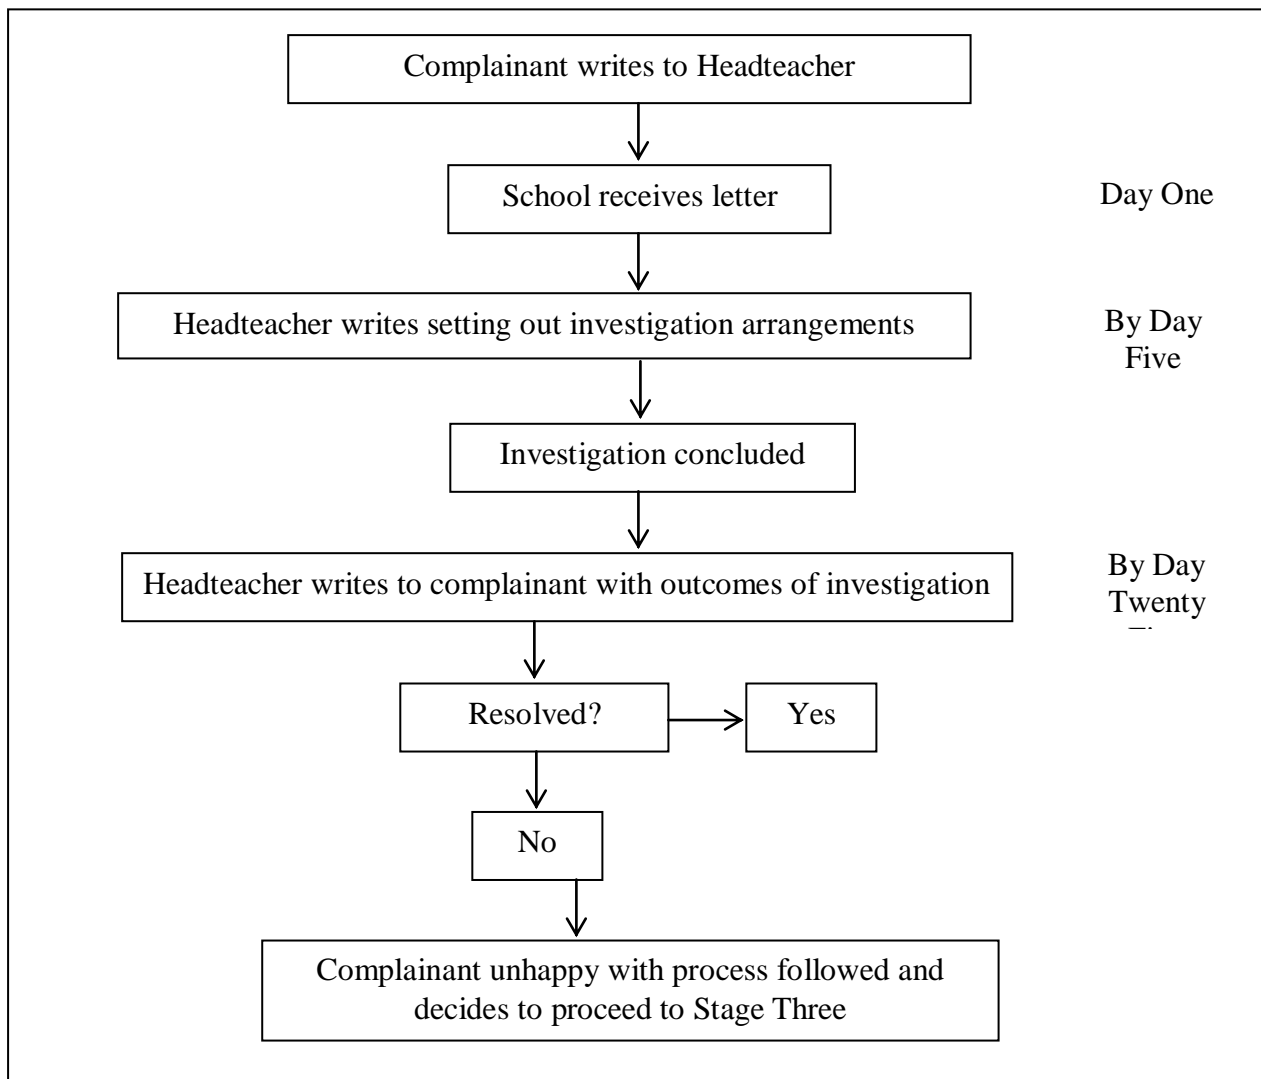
Complainant writes to Headteacher

School receives letter

Day One

Headteacher writes setting out investigation arrangements

By Day Five

Investigation concluded

Headteacher writes to complainant with outcomes of investigation

By Day Twenty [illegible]

Resolved?

Yes

No

Complainant unhappy with process followed and decides to proceed to Stage Three